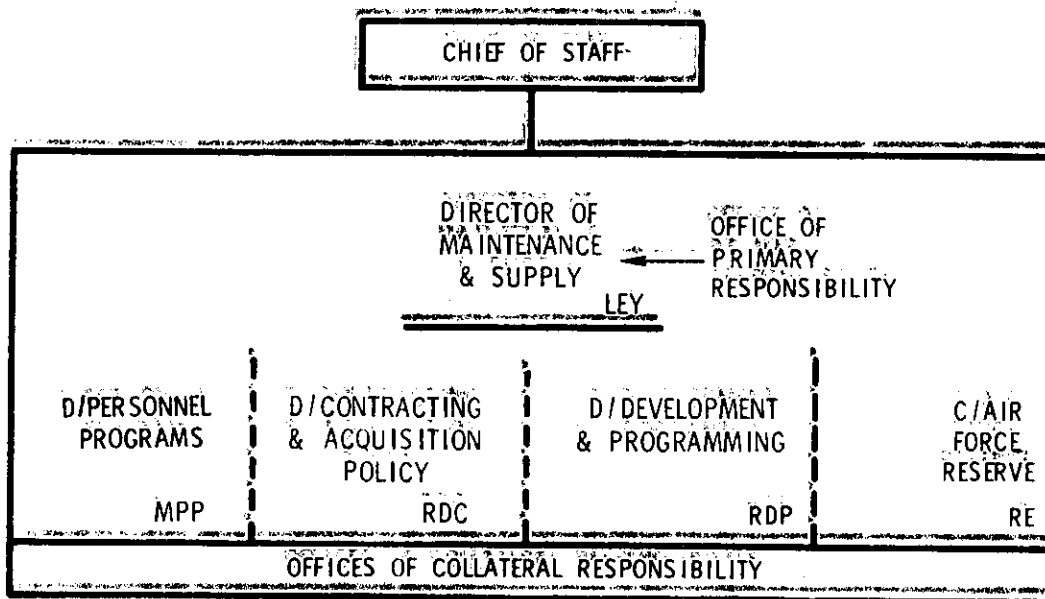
CHIEF OF STAFF

DIRECTOR OF MAINTENANCE & SUPPLY
LEY

OFFICE OF PRIMARY RESPONSIBILITY

D/PERSONNEL PROGRAMS
MPP

D/CONTRACTING & ACQUISITION POLICY
RDC

D/DEVELOPMENT & PROGRAMMING
RDP

C/AIR FORCE RESERVE
RE

OFFICES OF COLLATERAL RESPONSIBILITY